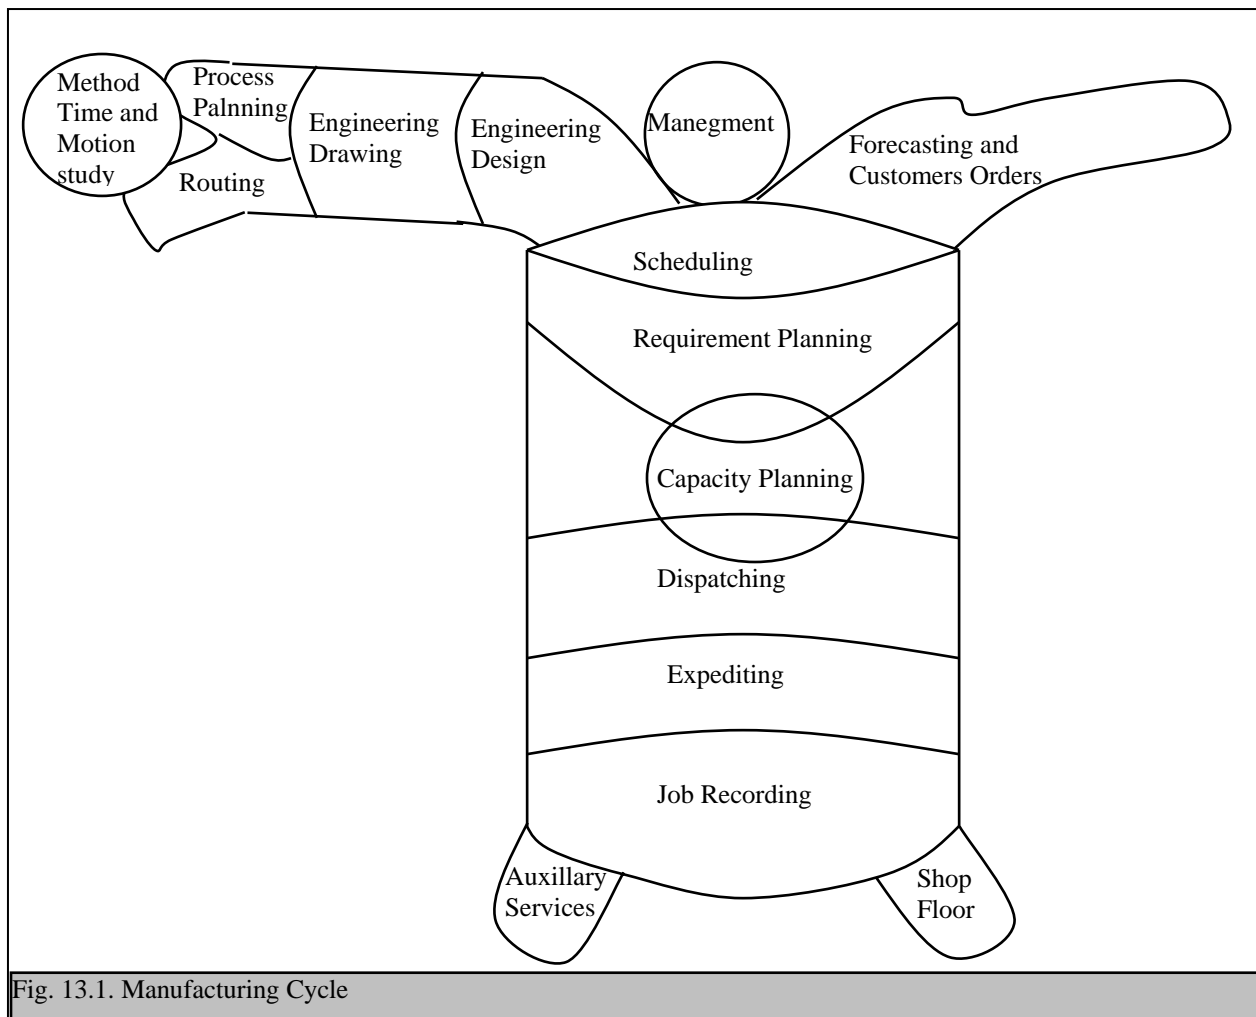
Method Time and Motion study

Process Palnning

Routing

Engineering Drawing

Engineering Design

Manegment

Forecasting and Customers Orders

Scheduling

Requirement Planning

Capacity Planning

Dispatching

Expediting

Job Recording

Auxillary Services

Shop Floor

Fig. 13.1. Manufacturing Cycle